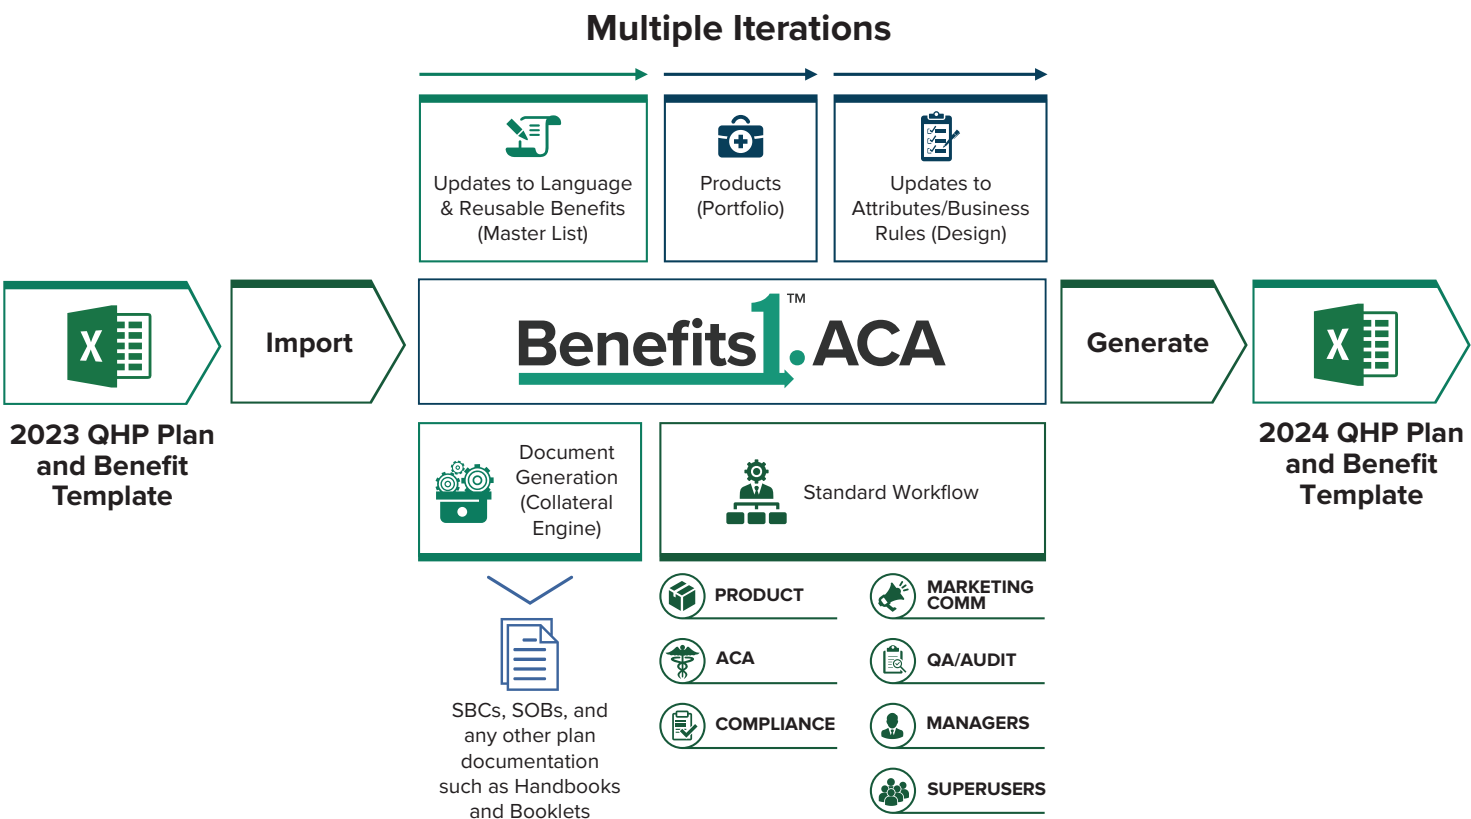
Multiple Iterations

Updates to Language & Reusable Benefits (Master List)

Products (Portfolio)

Updates to Attributes/Business Rules (Design)

X

2023 QHP Plan and Benefit Template

Import

Benefits1.ACA™

Generate

X

2024 QHP Plan and Benefit Template

Document Generation (Collateral Engine)

Standard Workflow

SBCs, SOBs, and any other plan documentation such as Handbooks and Booklets

PRODUCT

MARKETING COMM

ACA

QA/AUDIT

COMPLIANCE

MANAGERS

SUPERUSERS